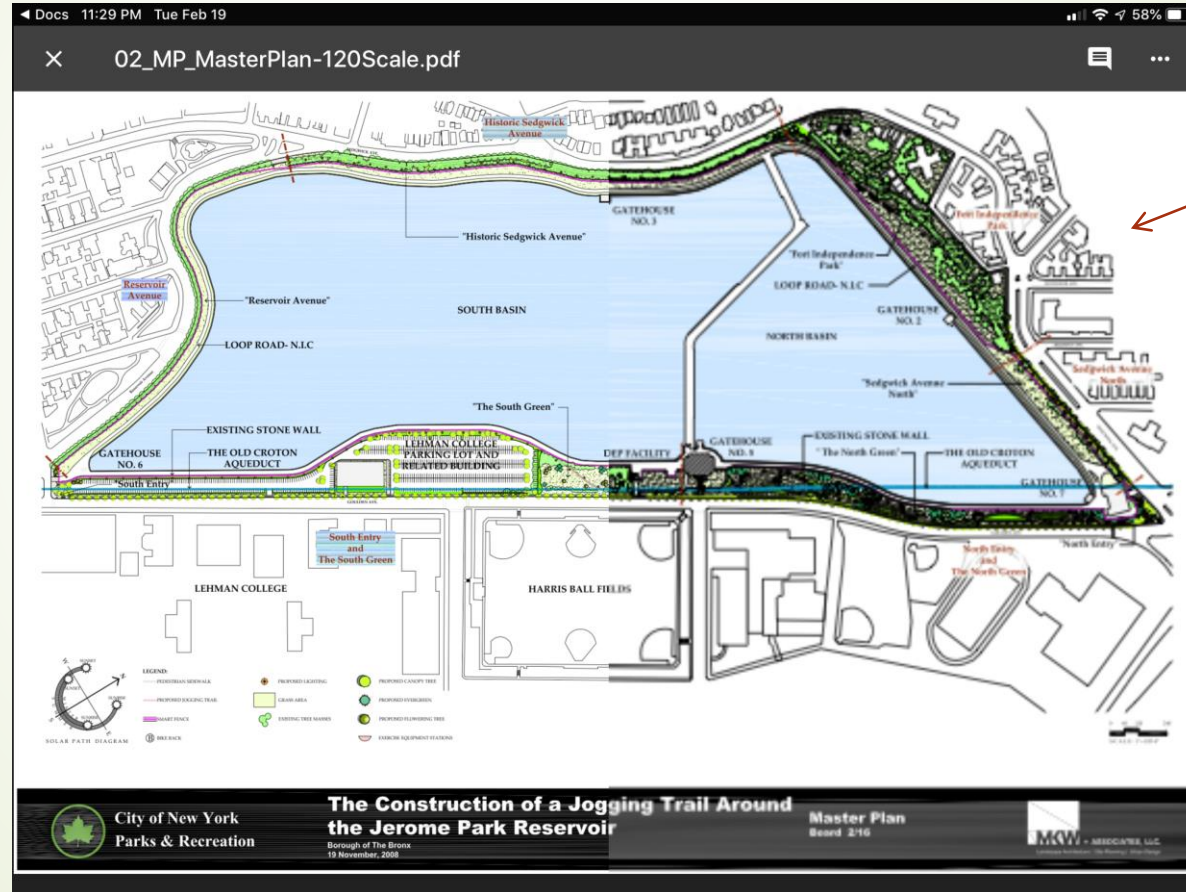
◀ Docs 11:29 PM Tue Feb 19
58%

02_MP_MasterPlan-120Scale.pdf

Historic Sedgwick Avenue

"Historic Sedgwick Avenue"

GATEHOUSE NO. 3

Fort Independence Park

"Fort Independence Park"

LOOP ROAD- N.I.C

Reservoir Avenue

"Reservoir Avenue"

SOUTH BASIN

LOOP ROAD- N.I.C

GATEHOUSE NO. 2

NORTH BASIN

Sedgwick Avenue North

"Sedgwick Avenue North"

"The South Green"

EXISTING STONE WALL

LEHMAN COLLEGE PARKING LOT AND RELATED BUILDING

GATEHOUSE NO. 6

THE OLD CROTON AQUEDUCT

"South Entry"

DEP FACILITY

GATEHOUSE NO. 5

EXISTING STONE WALL

"The North Green"

THE OLD CROTON AQUEDUCT

GATEHOUSE NO. 7

"North Entry"

South Entry and The South Green

LEHMAN COLLEGE

HARRIS BALL FIELDS

North Entry and The North Green

LEGEND:
PEDESTRIAN SIDEWALK
PROPOSED JOGGING TRAIL
SMART FENCE
BIKE RACK
PROPOSED LIGHTING
GRASS AREA
EXISTING TREE MASSES
PROPOSED CANOPY TREE
PROPOSED EVERGREEN
PROPOSED FLOWERING TREE
EXERCISE EQUIPMENT STATIONS

SOLAR PATH DIAGRAM

City of New York
Parks & Recreation

The Construction of a Jogging Trail Around the Jerome Park Reservoir
Borough of The Bronx
19 November, 2008

Master Plan
Board 2/16

MKW + ASSOCIATES, LLC